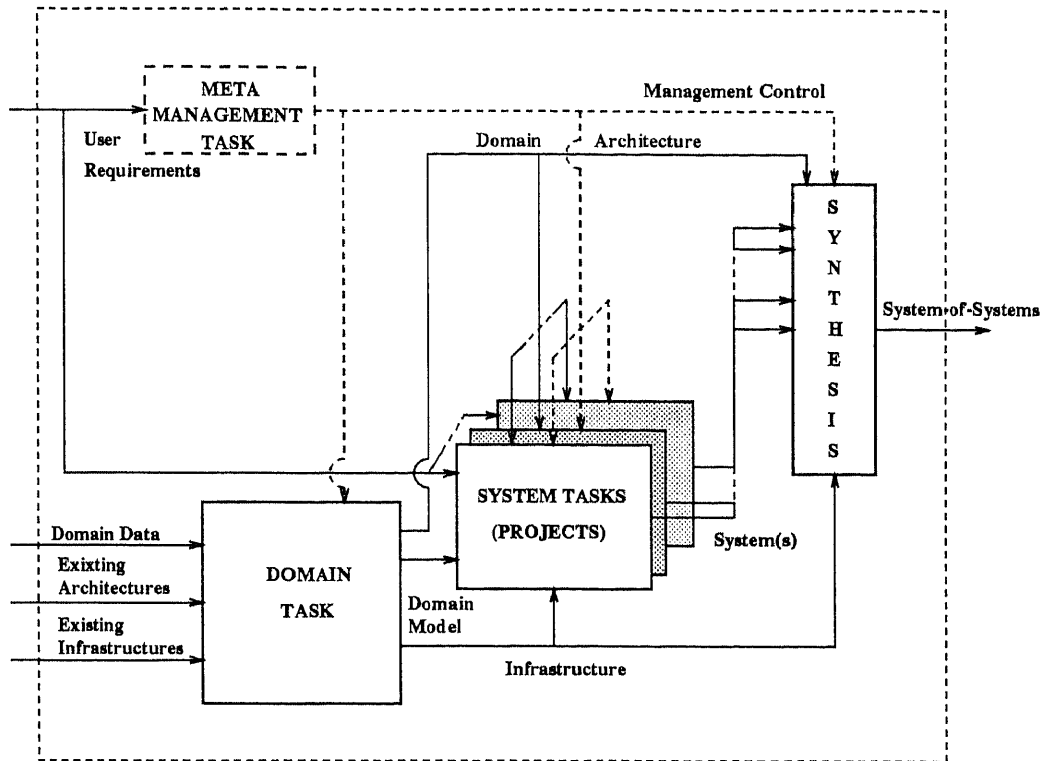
META MANAGEMENT TASK

Management Control

User Requirements

Domain

Architecture

S Y N T H E S I S

System-of-Systems

SYSTEM TASKS (PROJECTS)

Domain Data

Exixting Architectures

Existing Infrastructures

DOMAIN TASK

Domain Model

System(s)

Infrastructure